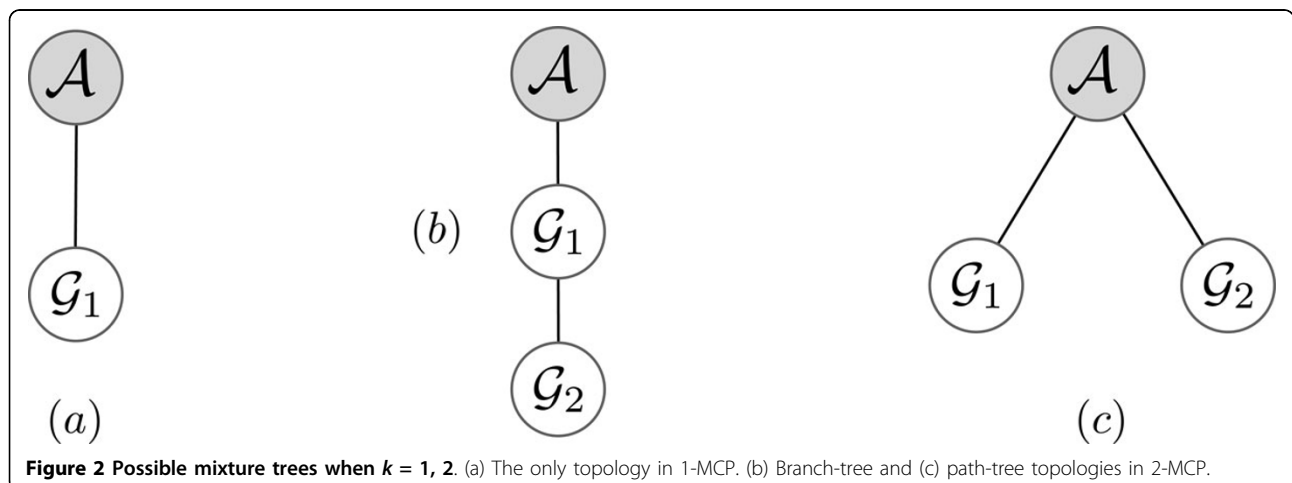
$\mathcal{A}$

$\mathcal{G}_1$

$(a)$

$\mathcal{A}$

$(b)$

$\mathcal{G}_1$

$\mathcal{G}_2$

$\mathcal{A}$

$\mathcal{G}_1$

$\mathcal{G}_2$

$(c)$

**Figure 2 Possible mixture trees when $k$ = 1, 2**. (a) The only topology in 1-MCP. (b) Branch-tree and (c) path-tree topologies in 2-MCP.